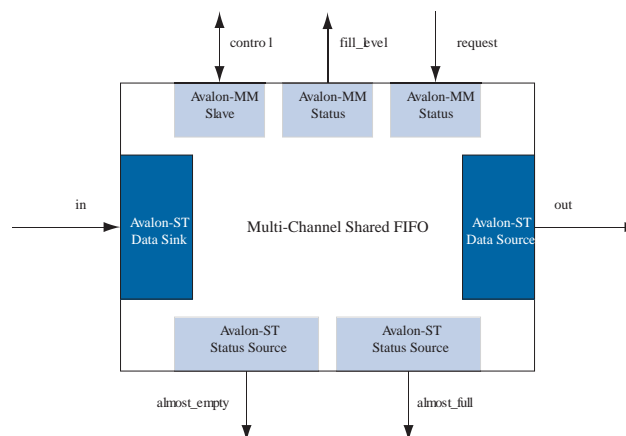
contro l

fill_level

request

Avalon-MM Slave

Avalon-MM Status

Avalon-MM Status

in

Avalon-ST Data Sink

Multi-Channel Shared FIFO

Avalon-ST Data Source

out

Avalon-ST Status Source

Avalon-ST Status Source

almost_empty

almost_full